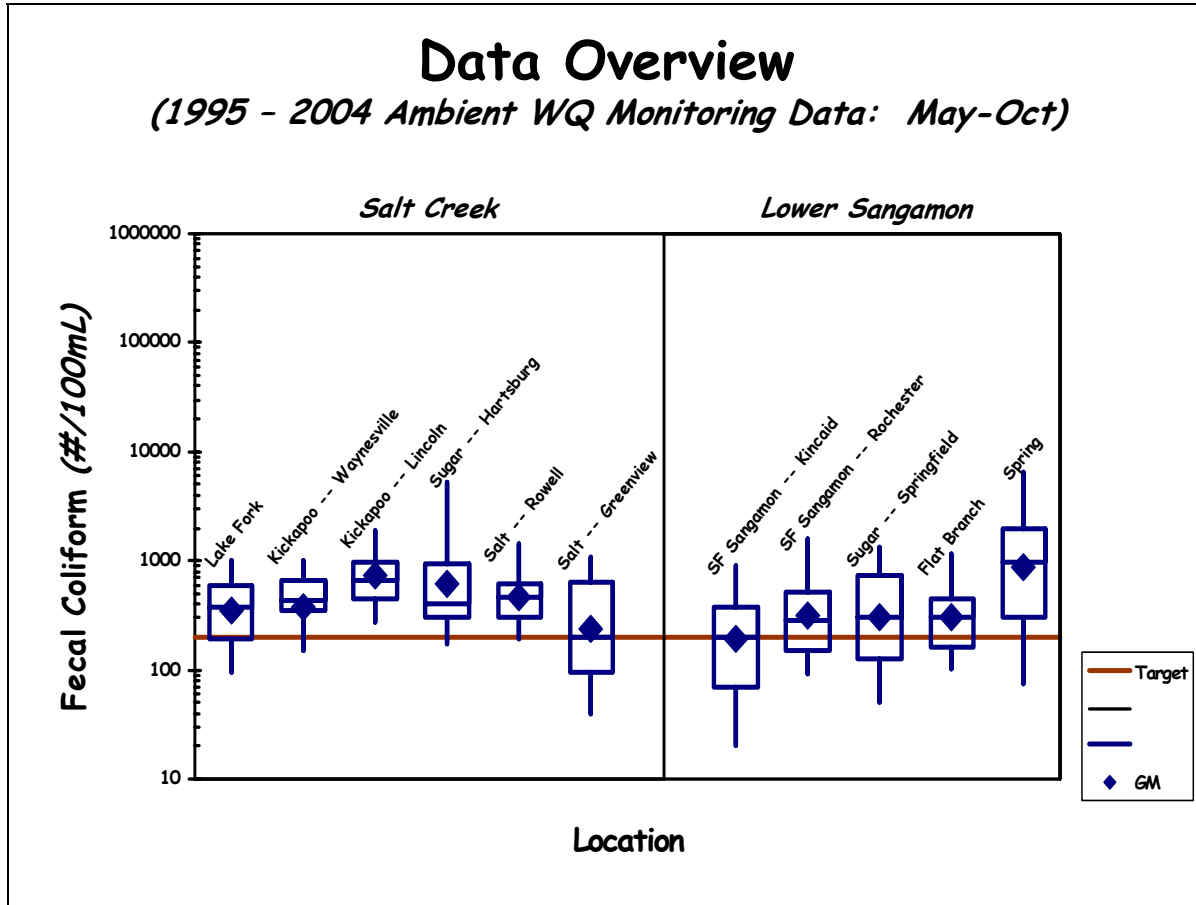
Data Overview
(1995 – 2004 Ambient WQ Monitoring Data: May-Oct)

Salt Creek

Lower Sangamon

Fecal Coliform (#/100mL)

1000000
100000
10000
1000
100
10

Lake Fork
Kickapoo -- Waynesville
Kickapoo -- Lincoln
Sugar -- Hartsburg
Salt -- Rowell
Salt -- Greenview
SF Sangamon -- Kincaid
SF Sangamon -- Rochester
Sugar -- Springfield
Flat Branch
Spring

Target
GM

Location